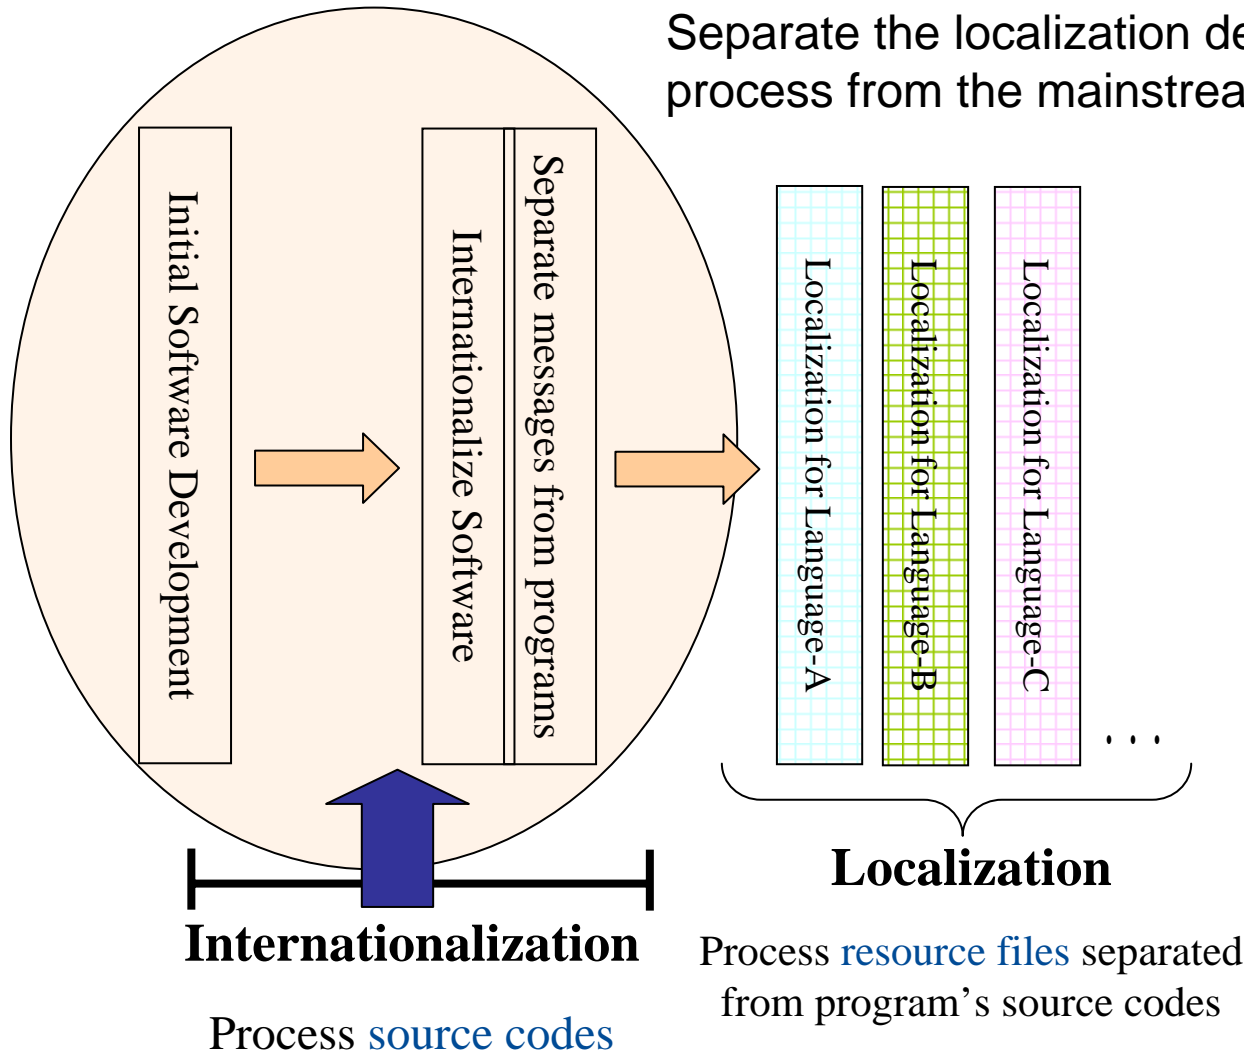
Separate the localization de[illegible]
process from the mainstrea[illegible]

Initial Software Development

Internationalize Software

Separate messages from programs

Localization for Language-A

Localization for Language-B

Localization for Language-C

. . .

Localization

Process resource files separated from program’s source codes

Internationalization

Process source codes